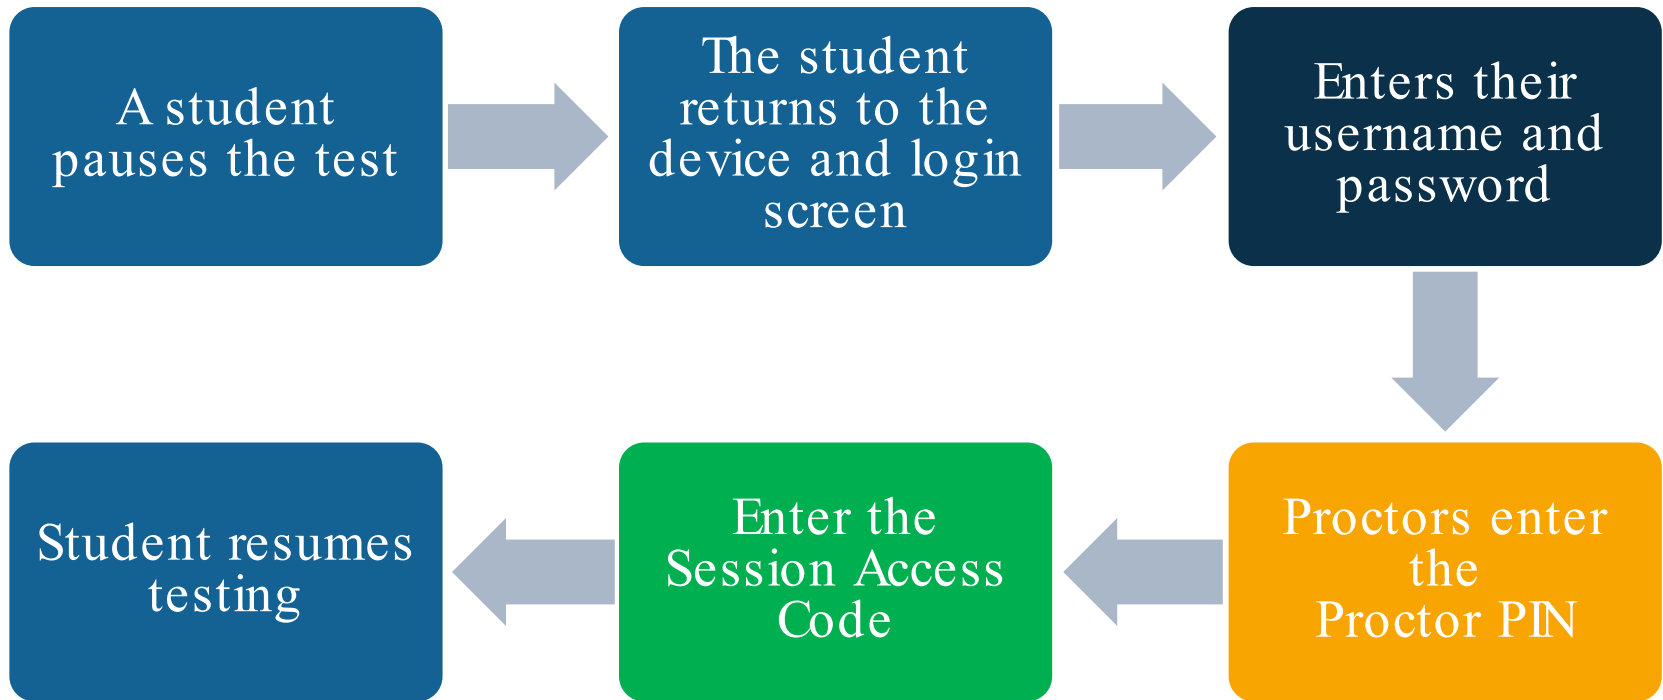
A student pauses the test

The student returns to the device and login screen

Enters their username and password

Proctors enter the Proctor PIN

Enter the Session Access Code

Student resumes testing